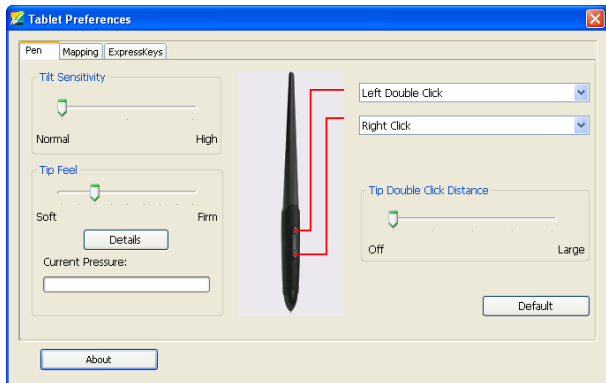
Tablet Preferences

Pen Mapping ExpressKeys

Tilt Sensitivity

Normal High

Tip Feel

Soft Firm

Details

Current Pressure:

Left Double Click

Right Click

Tip Double Click Distance

Off Large

Default

About